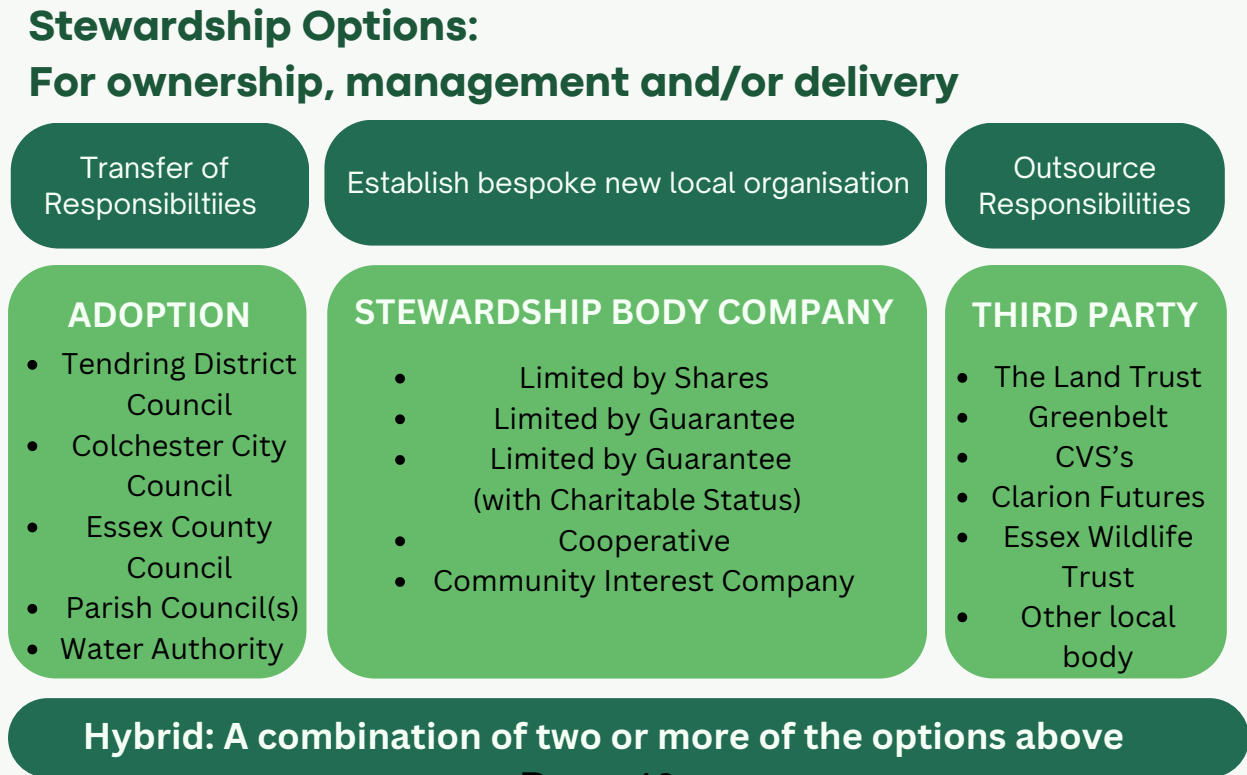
Stewardship Options:
For ownership, management and/or delivery

Transfer of Responsibiltiies

Establish bespoke new local organisation

Outsource Responsibilities

ADOPTION
- Tendring District Council
- Colchester City Council
- Essex County Council
- Parish Council(s)
- Water Authority

STEWARDSHIP BODY COMPANY
- Limited by Shares
- Limited by Guarantee
- Limited by Guarantee (with Charitable Status)
- Cooperative
- Community Interest Company

THIRD PARTY
- The Land Trust
- Greenbelt
- CVS's
- Clarion Futures
- Essex Wildlife Trust
- Other local body

Hybrid: A combination of two or more of the options above

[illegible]